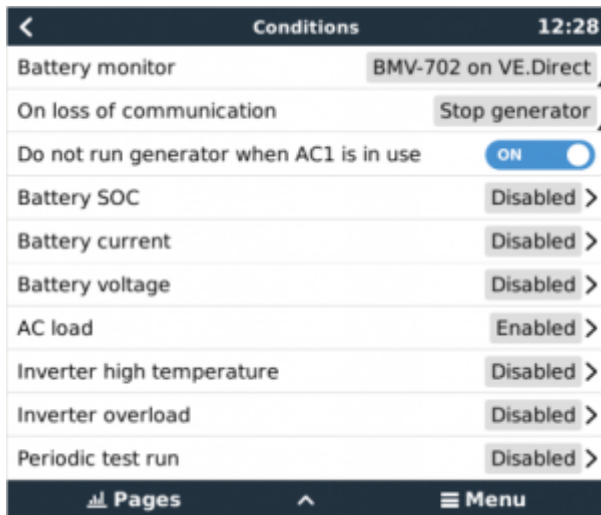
Conditions 12:28

Battery monitor BMV-702 on VE.Direct

On loss of communication Stop generator

Do not run generator when AC1 is in use ON

Battery SOC Disabled

Battery current Disabled

Battery voltage Disabled

AC load Enabled

Inverter high temperature Disabled

Inverter overload Disabled

Periodic test run Disabled

Pages Menu